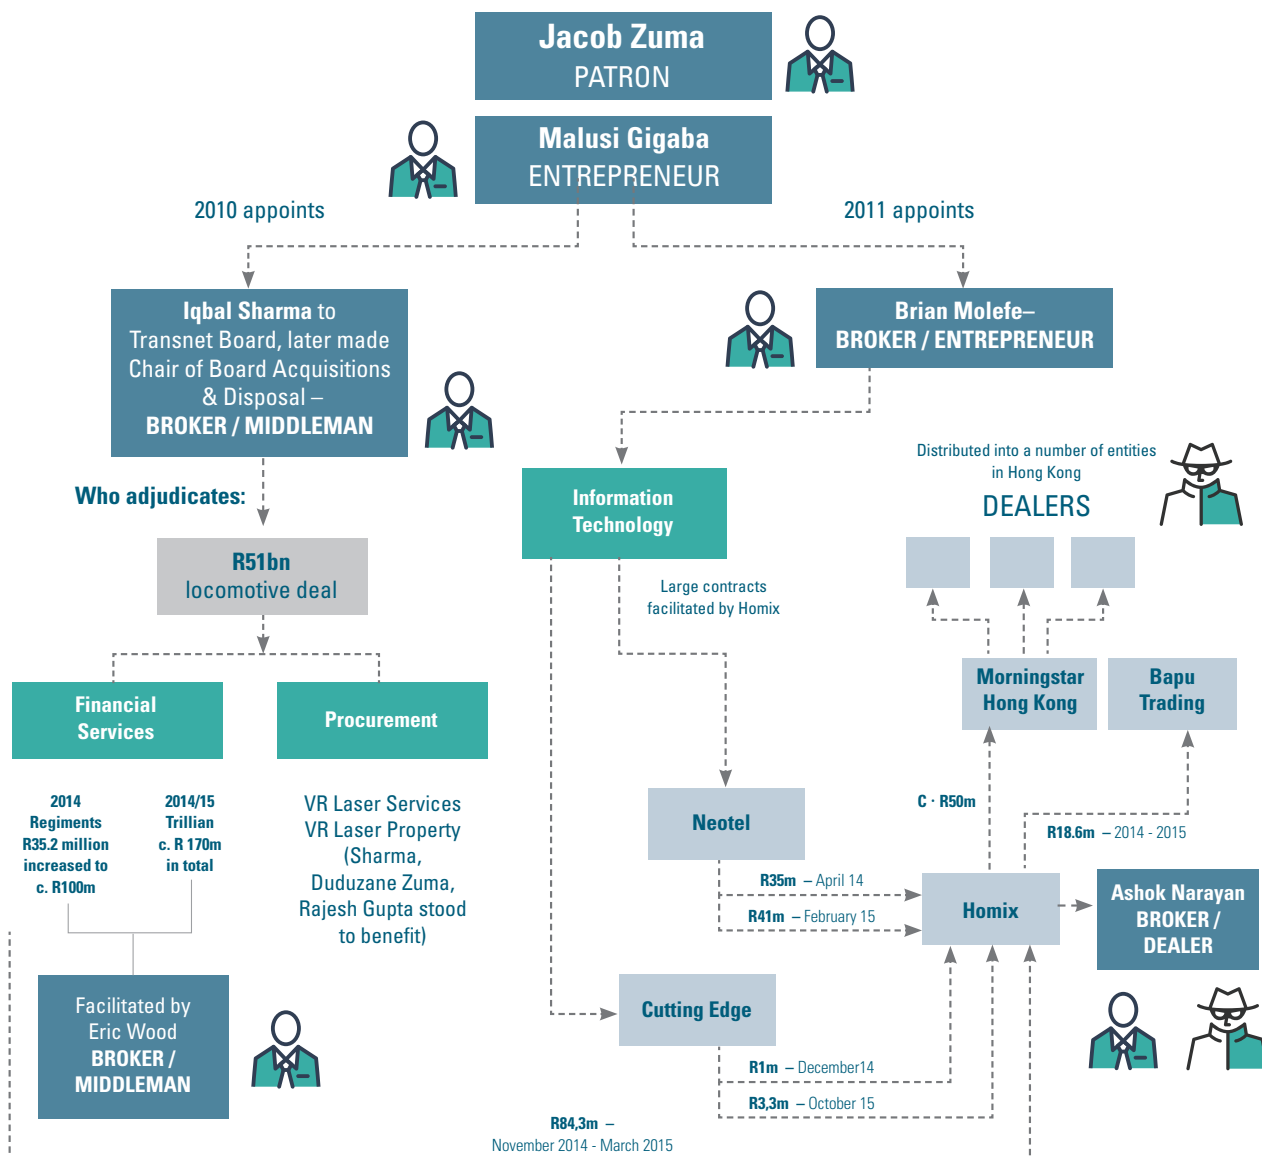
Jacob Zuma
PATRON

Malusi Gigaba
ENTREPRENEUR

2010 appoints

2011 appoints

Iqbal Sharma to Transnet Board, later made Chair of Board Acquisitions & Disposal – BROKER / MIDDLEMAN

Brian Molefe– BROKER / ENTREPRENEUR

Who adjudicates:

R51bn
locomotive deal

Information Technology

Distributed into a number of entities in Hong Kong

DEALERS

Large contracts facilitated by Homix

Financial Services

Procurement

Morningstar Hong Kong

Bapu Trading

2014
Regiments
R35.2 million increased to c. R100m

2014/15
Trillian
c. R 170m in total

VR Laser Services
VR Laser Property
(Sharma, Duduzane Zuma, Rajesh Gupta stood to benefit)

Neotel

C · R50m

R18.6m – 2014 - 2015

R35m – April 14

R41m – February 15

Homix

Ashok Narayan
BROKER / DEALER

Facilitated by Eric Wood
BROKER / MIDDLEMAN

Cutting Edge

R1m – December14

R3,3m – October 15

R84,3m –
November 2014 - March 2015